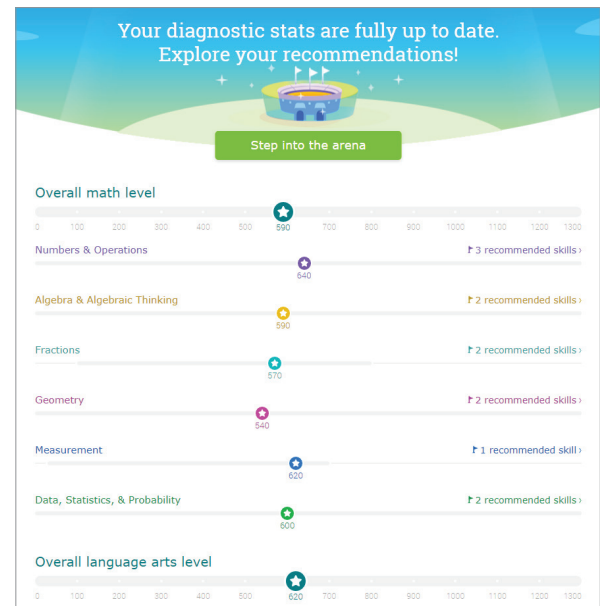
Your diagnostic stats are fully up to date.
Explore your recommendations!

Step into the arena

Overall math level

0 100 200 300 400 500 590 700 800 900 1000 1100 1200 1300

Numbers & Operations
3 recommended skills ›
640

Algebra & Algebraic Thinking
2 recommended skills ›
590

Fractions
2 recommended skills ›
570

Geometry
2 recommended skills ›
540

Measurement
1 recommended skill ›
620

Data, Statistics, & Probability
2 recommended skills ›
600

Overall language arts level

0 100 200 300 400 500 620 700 800 900 1000 1100 1200 1300